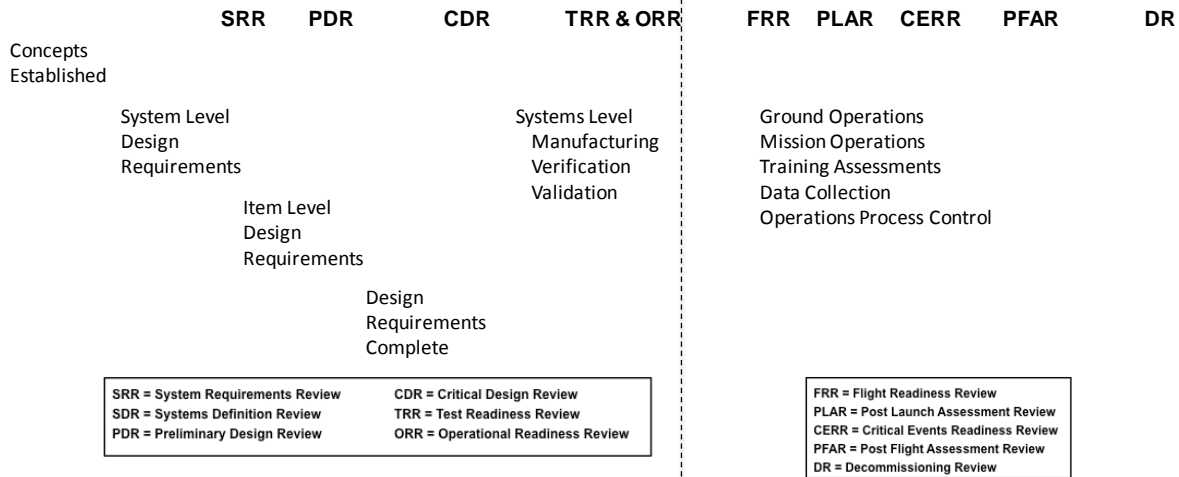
SRR PDR CDR TRR & ORR FRR PLAR CERR PFAR DR

Concepts Established

System Level Design Requirements

Item Level Design Requirements

Design Requirements Complete

Systems Level
Manufacturing
Verification
Validation

Ground Operations
Mission Operations
Training Assessments
Data Collection
Operations Process Control

SRR = System Requirements Review
SDR = Systems Definition Review
PDR = Preliminary Design Review

CDR = Critical Design Review
TRR = Test Readiness Review
ORR = Operational Readiness Review

FRR = Flight Readiness Review
PLAR = Post Launch Assessment Review
CERR = Critical Events Readiness Review
PFAR = Post Flight Assessment Review
DR = Decommissioning Review